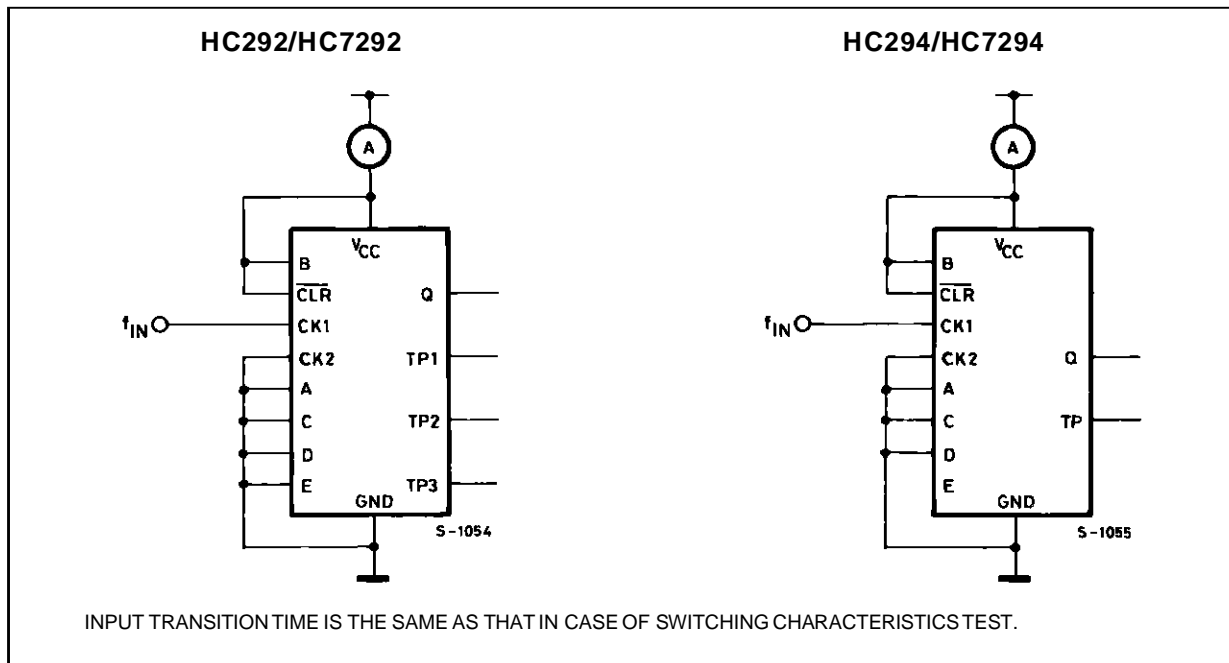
HC292/HC7292

A

$V_{CC}$

B

$\overline{CLR}$

Q

$f_{IN}$

CK1

CK2

TP1

A

C

TP2

D

E

TP3

GND

S-1054

HC294/HC7294

A

$V_{CC}$

B

$\overline{CLR}$

$f_{IN}$

CK1

CK2

Q

A

C

TP

D

E

GND

S-1055

INPUT TRANSITION TIME IS THE SAME AS THAT IN CASE OF SWITCHING CHARACTERISTICS TEST.